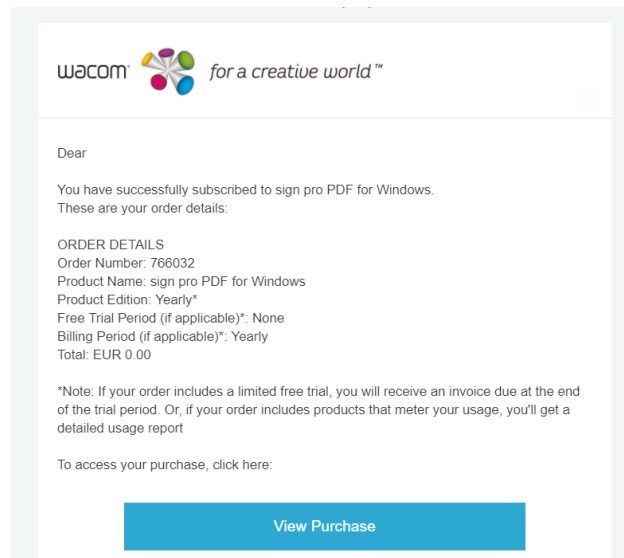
wacom® for a creative world™

Dear

You have successfully subscribed to sign pro PDF for Windows.
These are your order details:

ORDER DETAILS
Order Number: 766032
Product Name: sign pro PDF for Windows
Product Edition: Yearly*
Free Trial Period (if applicable)*: None
Billing Period (if applicable)*: Yearly
Total: EUR 0.00

*Note: If your order includes a limited free trial, you will receive an invoice due at the end of the trial period. Or, if your order includes products that meter your usage, you'll get a detailed usage report

To access your purchase, click here:

View Purchase